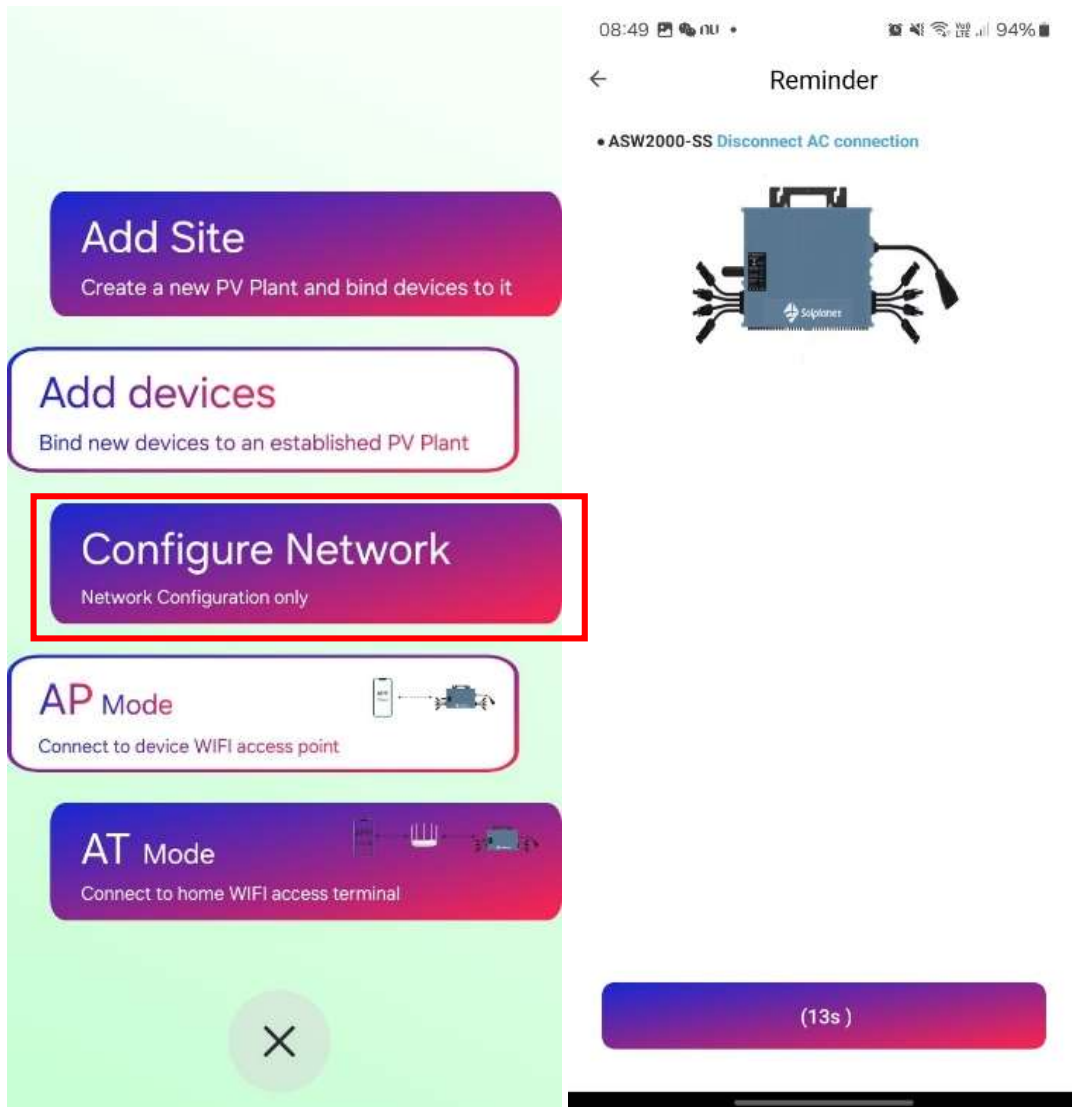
Add Site
Create a new PV Plant and bind devices to it

Add devices
Bind new devices to an established PV Plant

Configure Network
Network Configuration only

AP Mode
Connect to device WIFI access point

AT Mode
Connect to home WIFI access terminal

×

08:49 94%

←
Reminder

• ASW2000-SS Disconnect AC connection

Solplanet

(13s )